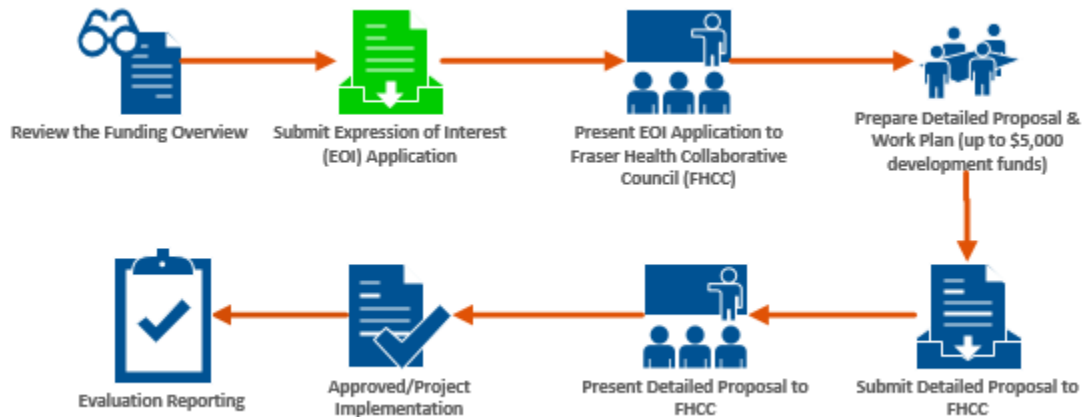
Review the Funding Overview

Submit Expression of Interest (EOI) Application

Present EOI Application to Fraser Health Collaborative Council (FHCC)

Prepare Detailed Proposal & Work Plan (up to $5,000 development funds)

Submit Detailed Proposal to FHCC

Present Detailed Proposal to FHCC

Approved/Project Implementation

Evaluation Reporting